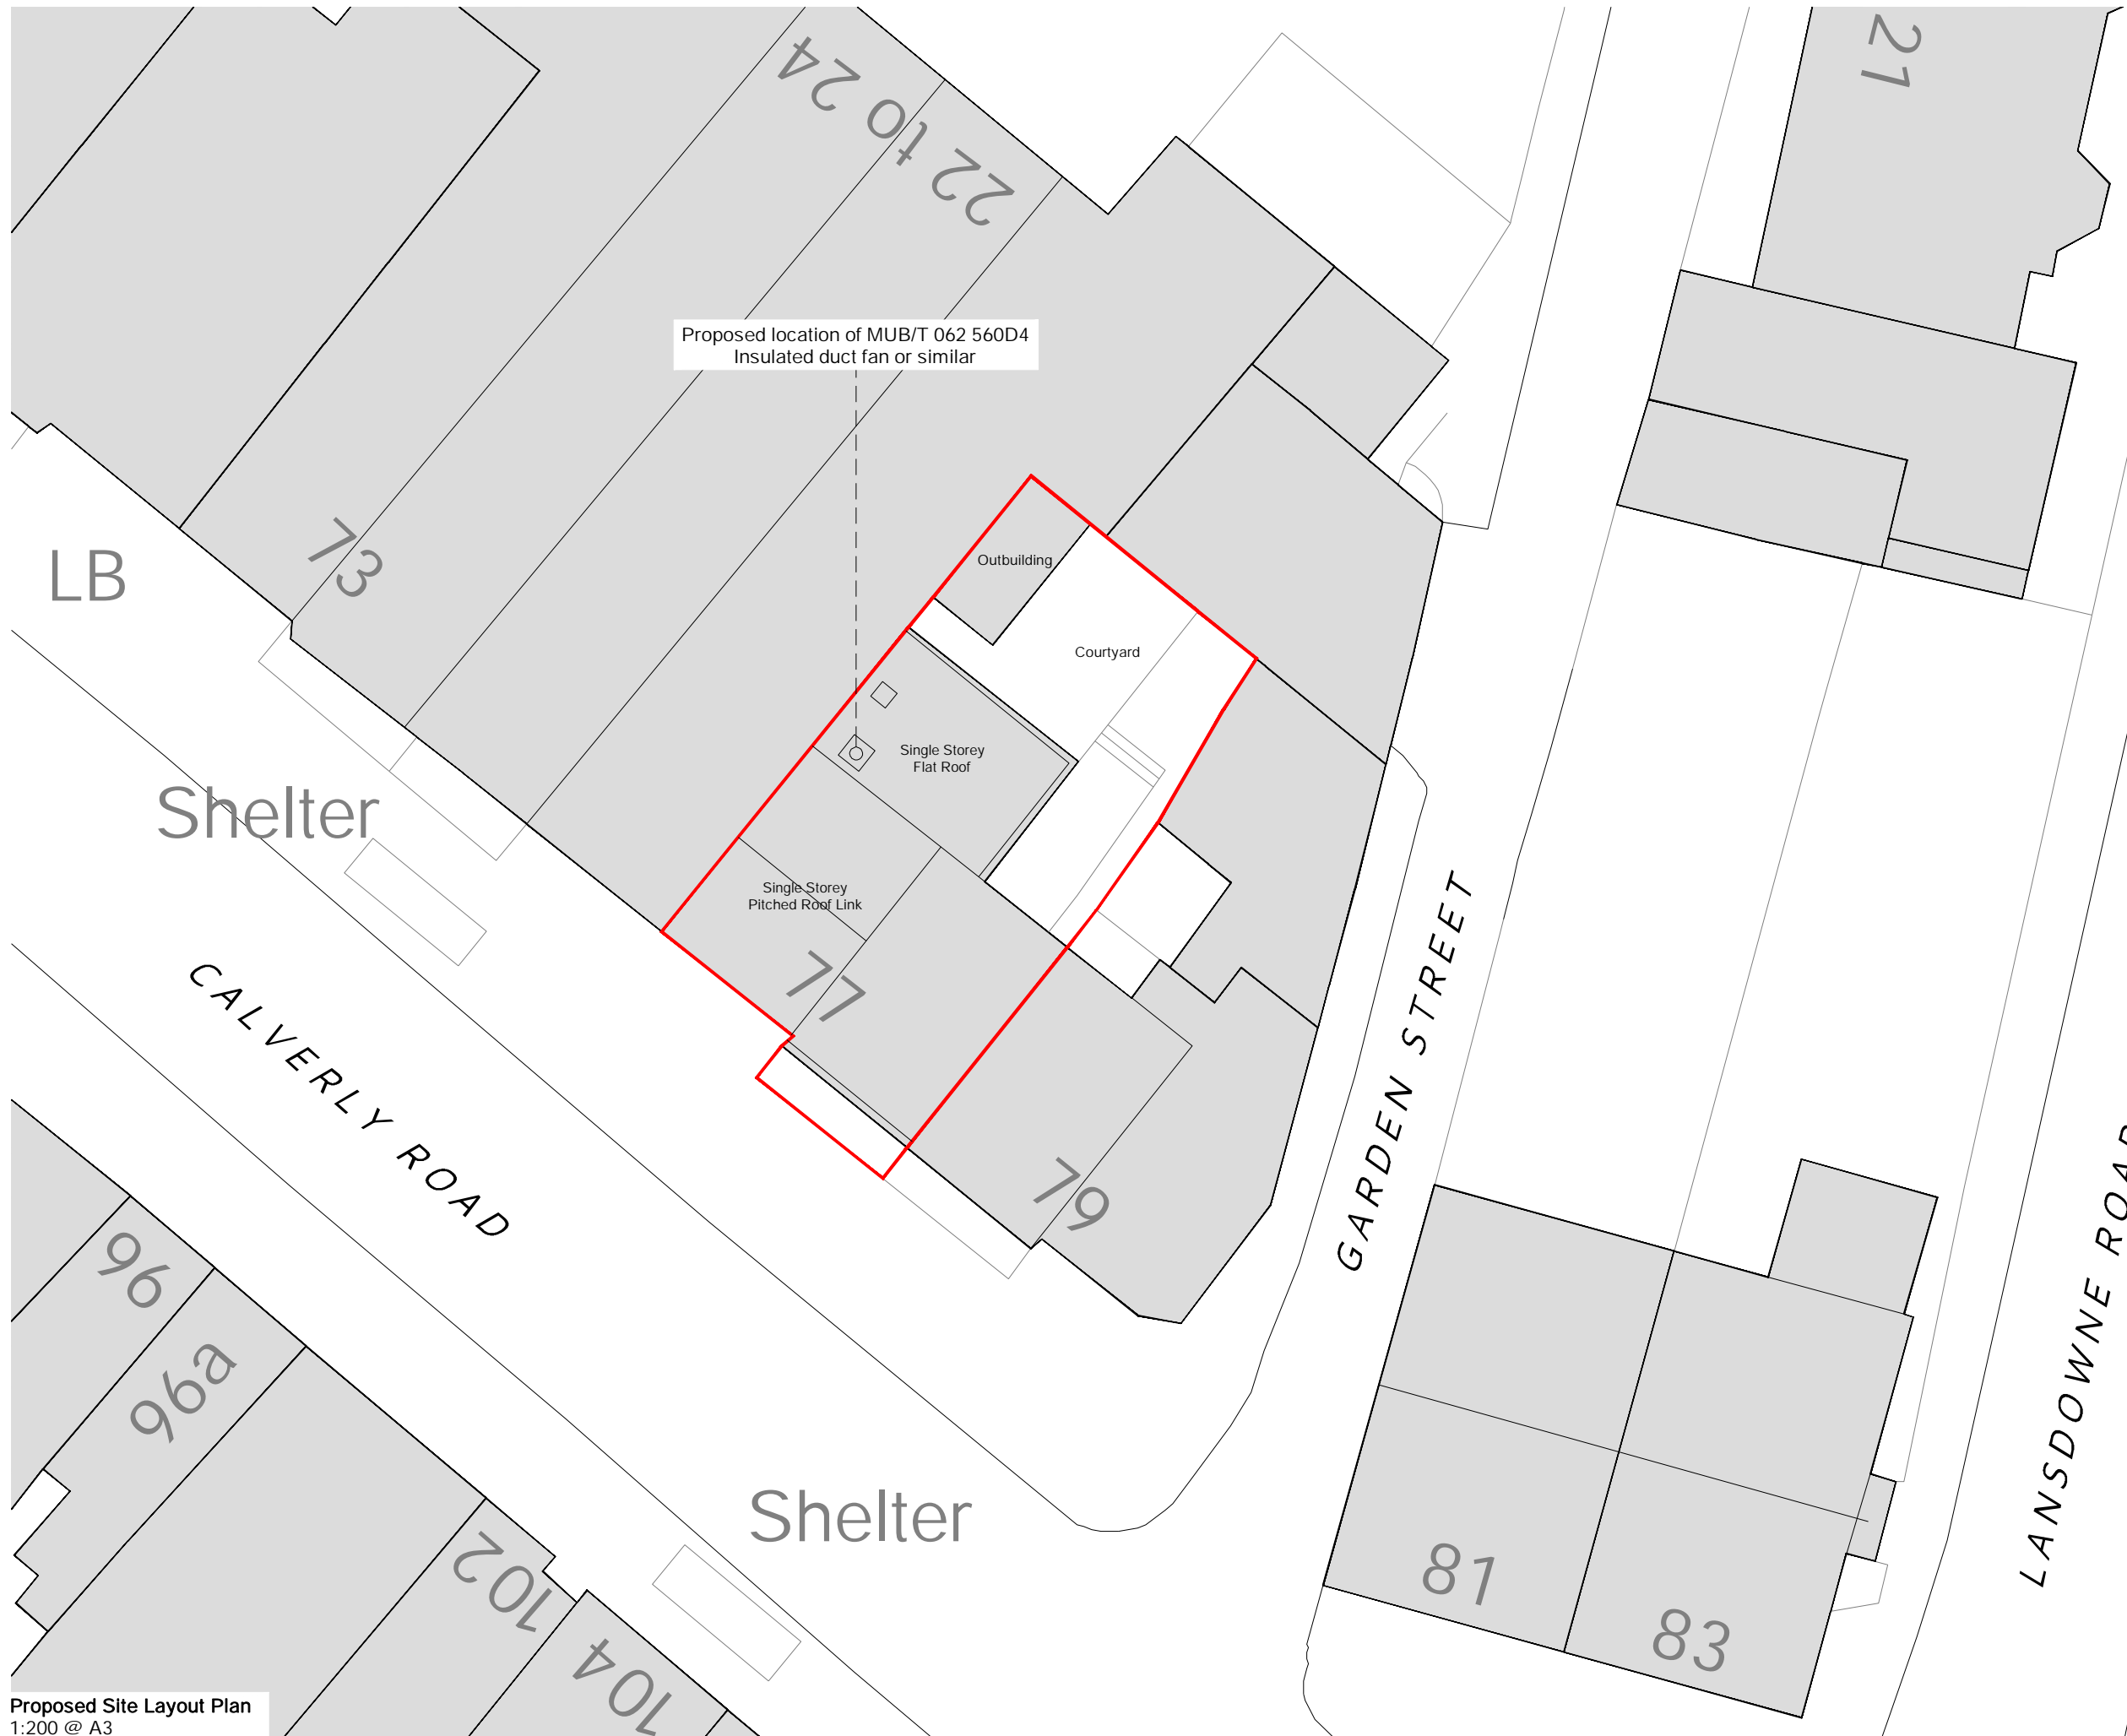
22 to 24

21

Proposed location of MUB/T 062 560D4
Insulated duct fan or similar

LB

73

Outbuilding

Courtyard

Single Storey
Flat Roof

Shelter

Single Storey
Pitched Roof Link

77

CALVERLY ROAD

GARDEN STREET

79

96

96a

Shelter

102

104

81

83

LANSDOWNE ROA

Proposed Site Layout Plan
1:200 @ A3